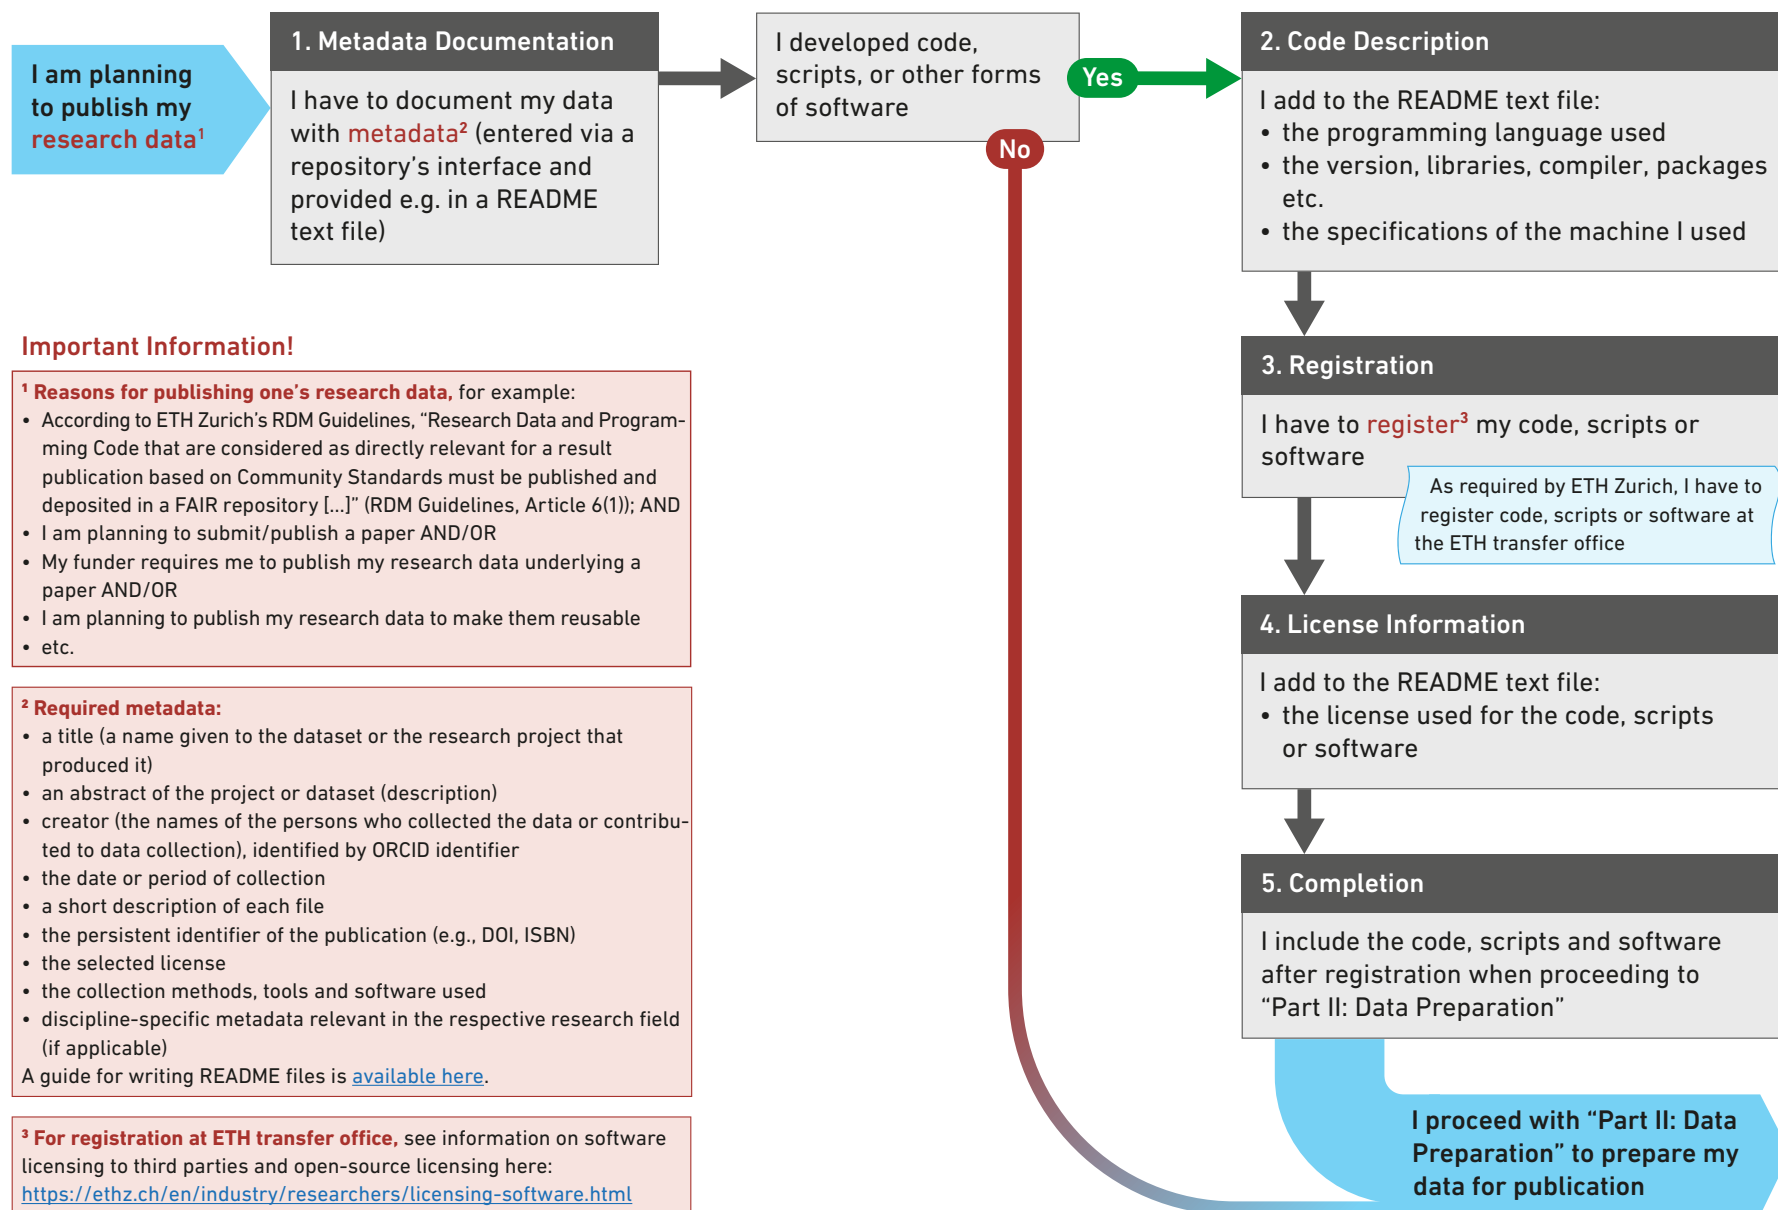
I am planning to publish my research data$^1$

1. Metadata Documentation

I have to document my data with metadata$^2$ (entered via a repository's interface and provided e.g. in a README text file)

I developed code, scripts, or other forms of software

Yes

No

2. Code Description

I add to the README text file:
• the programming language used
• the version, libraries, compiler, packages etc.
• the specifications of the machine I used

3. Registration

I have to register$^3$ my code, scripts or software

As required by ETH Zurich, I have to register code, scripts or software at the ETH transfer office

4. License Information

I add to the README text file:
• the license used for the code, scripts or software

5. Completion

I include the code, scripts and software after registration when proceeding to "Part II: Data Preparation"

I proceed with "Part II: Data Preparation" to prepare my data for publication

Important Information!

$^1$ Reasons for publishing one's research data, for example:
• According to ETH Zurich's RDM Guidelines, "Research Data and Programming Code that are considered as directly relevant for a result publication based on Community Standards must be published and deposited in a FAIR repository [...]" (RDM Guidelines, Article 6(1)); AND
• I am planning to submit/publish a paper AND/OR
• My funder requires me to publish my research data underlying a paper AND/OR
• I am planning to publish my research data to make them reusable
• etc.

$^2$ Required metadata:
• a title (a name given to the dataset or the research project that produced it)
• an abstract of the project or dataset (description)
• creator (the names of the persons who collected the data or contributed to data collection), identified by ORCID identifier
• the date or period of collection
• a short description of each file
• the persistent identifier of the publication (e.g., DOI, ISBN)
• the selected license
• the collection methods, tools and software used
• discipline-specific metadata relevant in the respective research field (if applicable)
A guide for writing README files is available here.

$^3$ For registration at ETH transfer office, see information on software licensing to third parties and open-source licensing here:
https://ethz.ch/en/industry/researchers/licensing-software.html